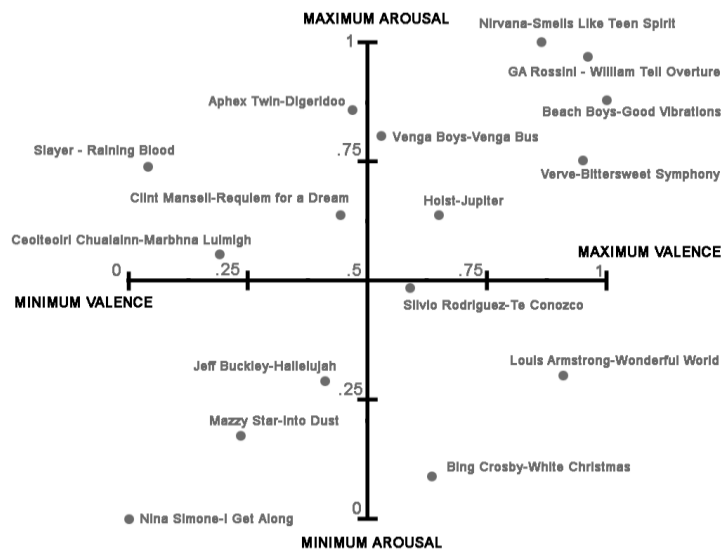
MAXIMUM AROUSAL

1

Nirvana-Smells Like Teen Spirit

GA Rossini - William Tell Overture

Beach Boys-Good Vibrations

Aphex Twin-Digeridoo

Venga Boys-Venga Bus

Slayer - Raining Blood

.75

Verve-Bittersweet Symphony

Clint Mansell-Requiem for a Dream

Holst-Jupiter

Ceolteoiri Chualainn-Marbhna Luimigh

MAXIMUM VALENCE

0

.25

.5

.75

1

MINIMUM VALENCE

Silvio Rodriguez-Te Conozco

Jeff Buckley-Hallelujah

Louis Armstrong-Wonderful World

.25

Mazzy Star-Into Dust

Bing Crosby-White Christmas

0

Nina Simone-I Get Along

MINIMUM AROUSAL